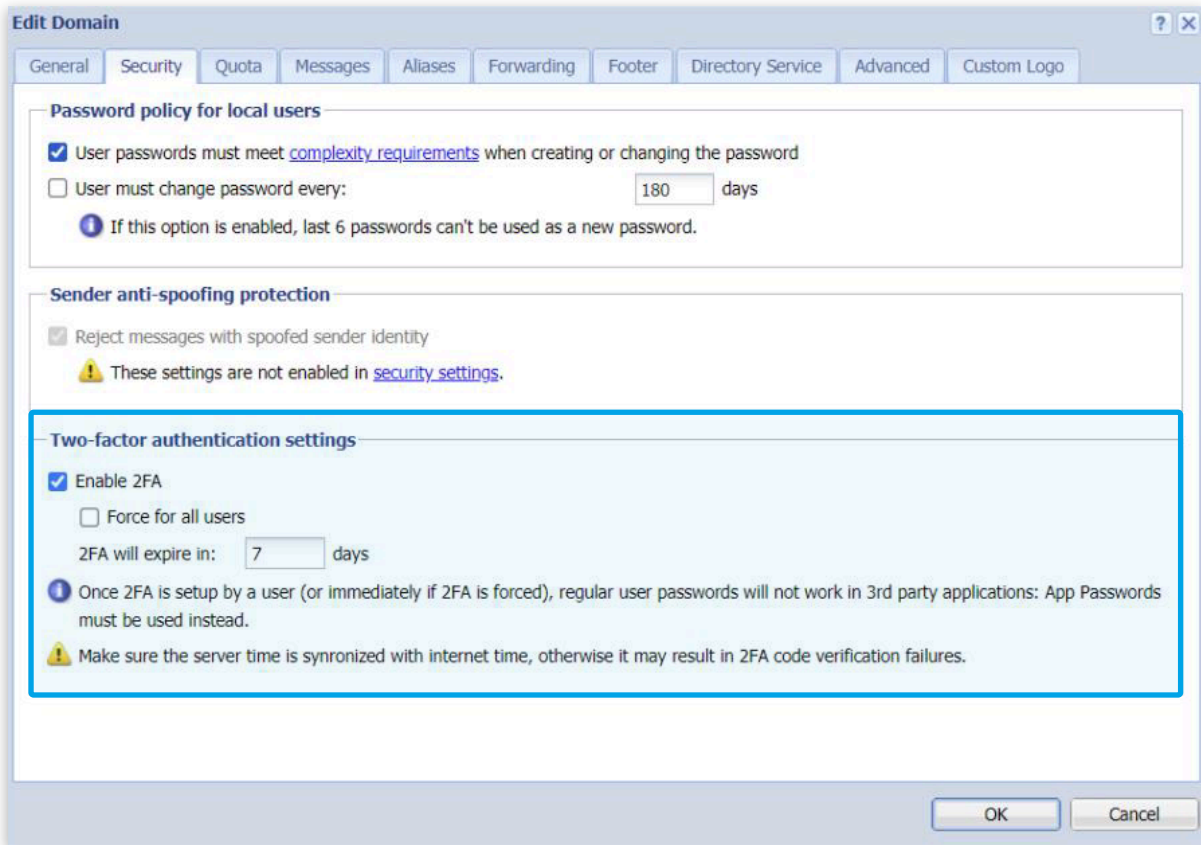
Edit Domain

?

General | Security | Quota | Messages | Aliases | Forwarding | Footer | Directory Service | Advanced | Custom Logo

Password policy for local users

User passwords must meet complexity requirements when creating or changing the password

User must change password every: 180 days

If this option is enabled, last 6 passwords can't be used as a new password.

Sender anti-spoofing protection

Reject messages with spoofed sender identity

These settings are not enabled in security settings.

Two-factor authentication settings

Enable 2FA

Force for all users

2FA will expire in: 7 days

Once 2FA is setup by a user (or immediately if 2FA is forced), regular user passwords will not work in 3rd party applications: App Passwords must be used instead.

Make sure the server time is synronized with internet time, otherwise it may result in 2FA code verification failures.

OK

Cancel